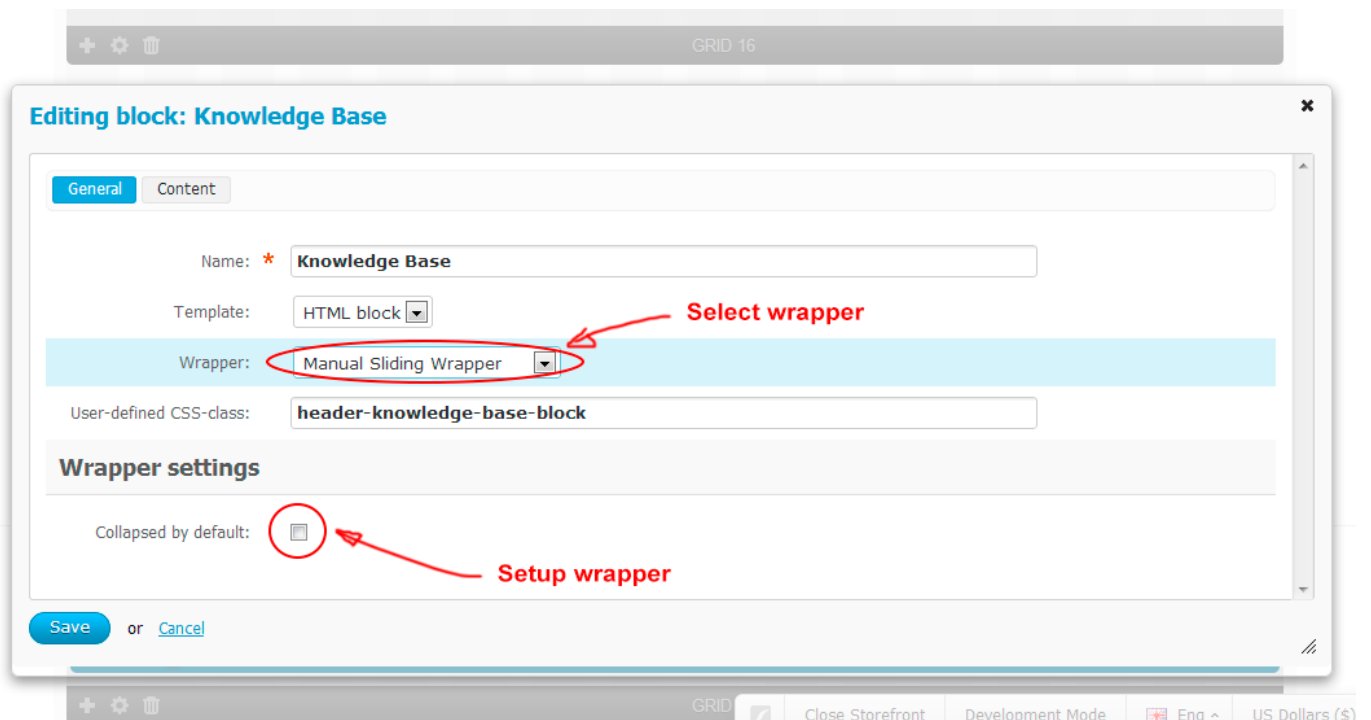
GRID 16

Editing block: Knowledge Base

×

General Content

Name: * Knowledge Base

Template: HTML block

Select wrapper

Wrapper: Manual Sliding Wrapper

User-defined CSS-class: header-knowledge-base-block

Wrapper settings

Collapsed by default:

Setup wrapper

Save or Cancel

GRID

Close Storefront Development Mode Eng US Dollars ($)